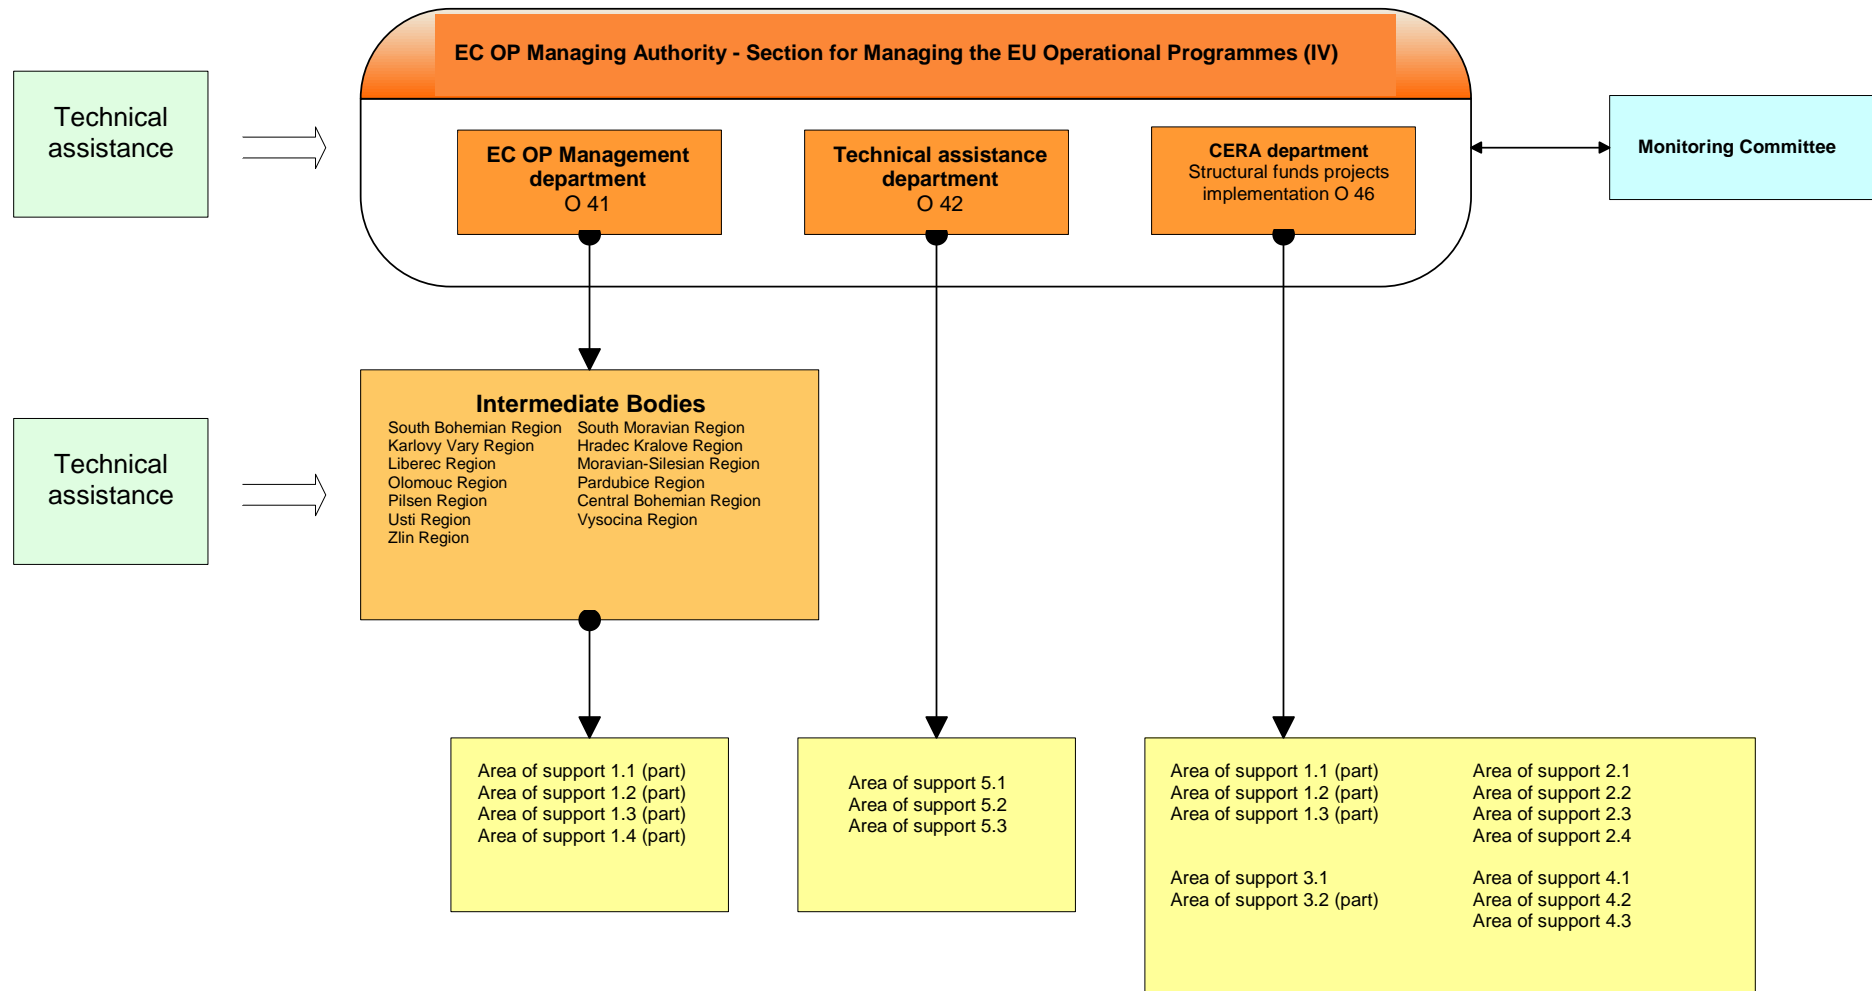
Technical assistance

EC OP Managing Authority - Section for Managing the EU Operational Programmes (IV)

EC OP Management department
O 41

Technical assistance department
O 42

CERA department
Structural funds projects implementation O 46

Monitoring Committee

Technical assistance

Intermediate Bodies

South Bohemian Region
Karlovy Vary Region
Liberec Region
Olomouc Region
Pilsen Region
Usti Region
Zlin Region

South Moravian Region
Hradec Kralove Region
Moravian-Silesian Region
Pardubice Region
Central Bohemian Region
Vysocina Region

Area of support 1.1 (part)
Area of support 1.2 (part)
Area of support 1.3 (part)
Area of support 1.4 (part)

Area of support 5.1
Area of support 5.2
Area of support 5.3

Area of support 1.1 (part)
Area of support 1.2 (part)
Area of support 1.3 (part)

Area of support 2.1
Area of support 2.2
Area of support 2.3
Area of support 2.4

Area of support 3.1
Area of support 3.2 (part)

Area of support 4.1
Area of support 4.2
Area of support 4.3